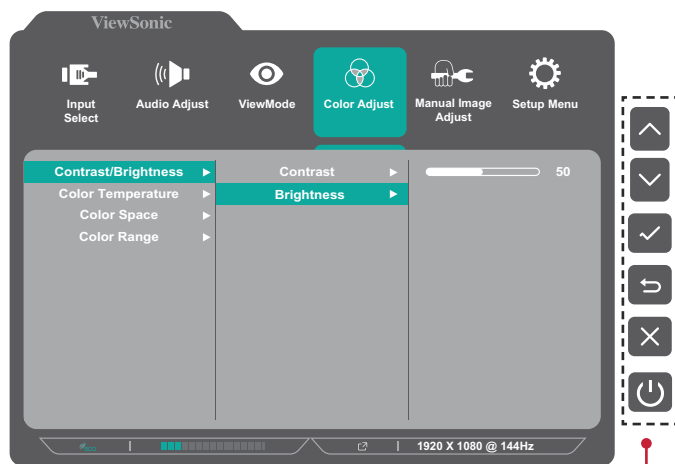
ViewSonic

Input Select
Audio Adjust
ViewMode
Color Adjust
Manual Image Adjust
Setup Menu

Contrast/Brightness ▶
Color Temperature ▶
Color Space ▶
Color Range ▶

Contrast ▶
Brightness ▶

50

1920 X 1080 @ 144Hz